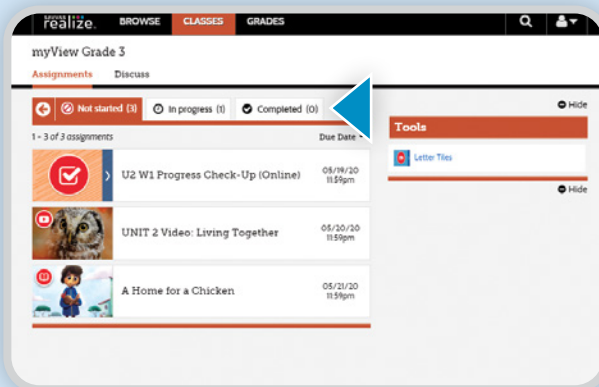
SAVVAS realize. BROWSE CLASSES GRADES

myView Grade 3

Assignments Discuss

Not started (3) In progress (1) Completed (0)

Hide

1 - 3 of 3 assignments

Due Date

Tools

Letter Tiles

Hide

U2 W1 Progress Check-Up (Online) 05/19/20 11:59pm

UNIT 2 Video: Living Together 05/20/20 11:59pm

A Home for a Chicken 05/21/20 11:59pm